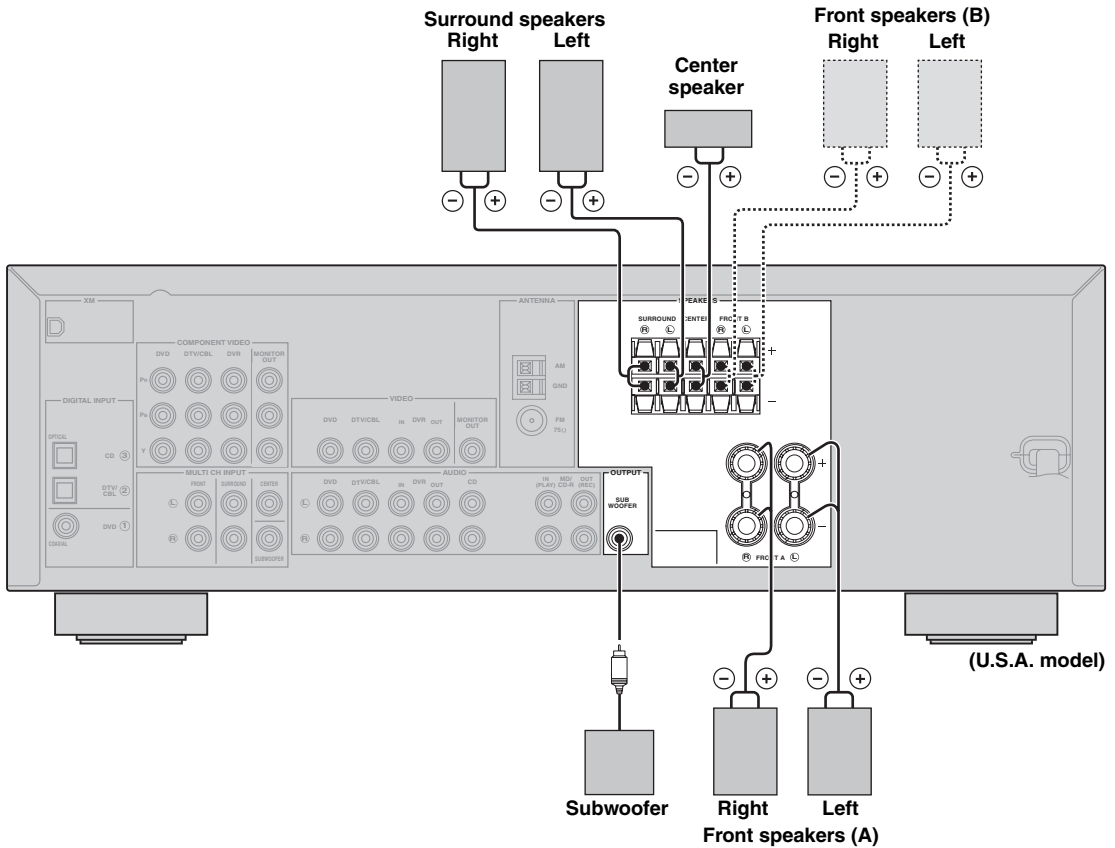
Surround speakers
Right Left

Center speaker

Front speakers (B)
Right Left

XM

COMPONENT VIDEO
DVD DTV/CBL DVR MONITOR OUT
$P_R$
$P_B$
Y

DIGITAL INPUT
OPTICAL
CD ③
DTV/CBL ②
DVD ①
COAXIAL

MULTI CH INPUT
FRONT SURROUND CENTER
Ⓛ
Ⓡ
SUBWOOFER

VIDEO
DVD DTV/CBL IN DVR OUT MONITOR OUT

AUDIO
DVD DTV/CBL IN DVR OUT CD IN (PLAY) MD/CD-R OUT (REC)
Ⓛ
Ⓡ

ANTENNA
AM
GND
FM 75Ω

SPEAKERS
SURROUND CENTER FRONT B
Ⓡ Ⓛ Ⓡ Ⓛ
+
–

OUTPUT
SUB WOOFER

+
–
Ⓡ FRONT A Ⓛ

(U.S.A. model)

Subwoofer

Right Left
Front speakers (A)